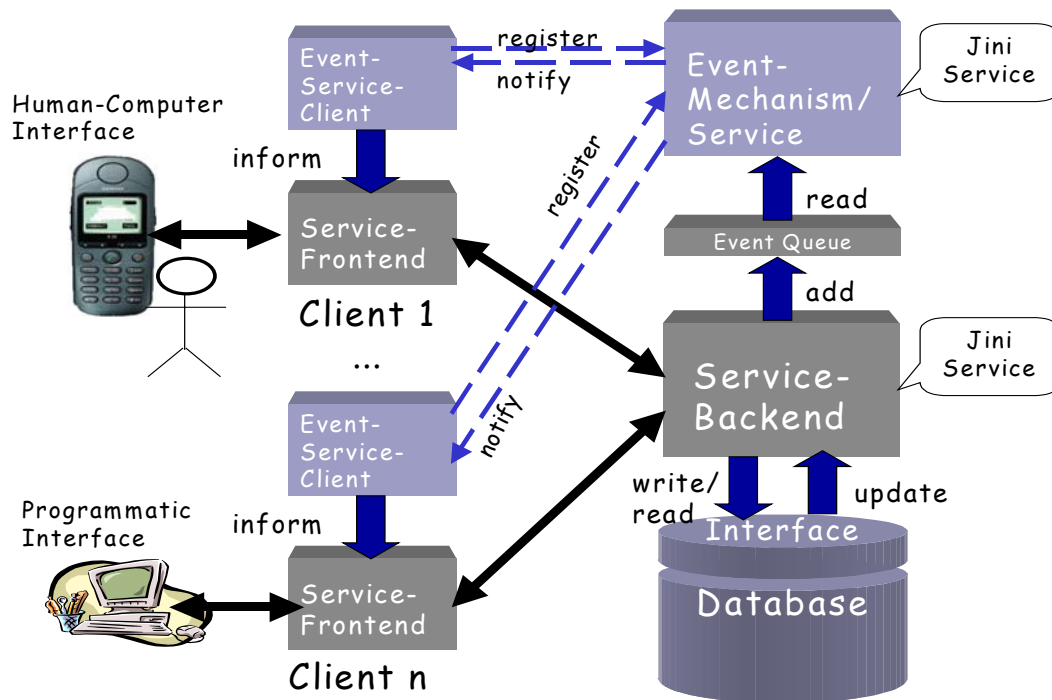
Event-Service-Client

register

notify

Event-Mechanism/Service

Jini Service

Human-Computer Interface

inform

register

read

Service-Frontend

Event Queue

Client 1

add

...

Service-Backend

Jini Service

Event-Service-Client

notify

write/read

update

Programmatic Interface

inform

Interface

Service-Frontend

Database

Client n